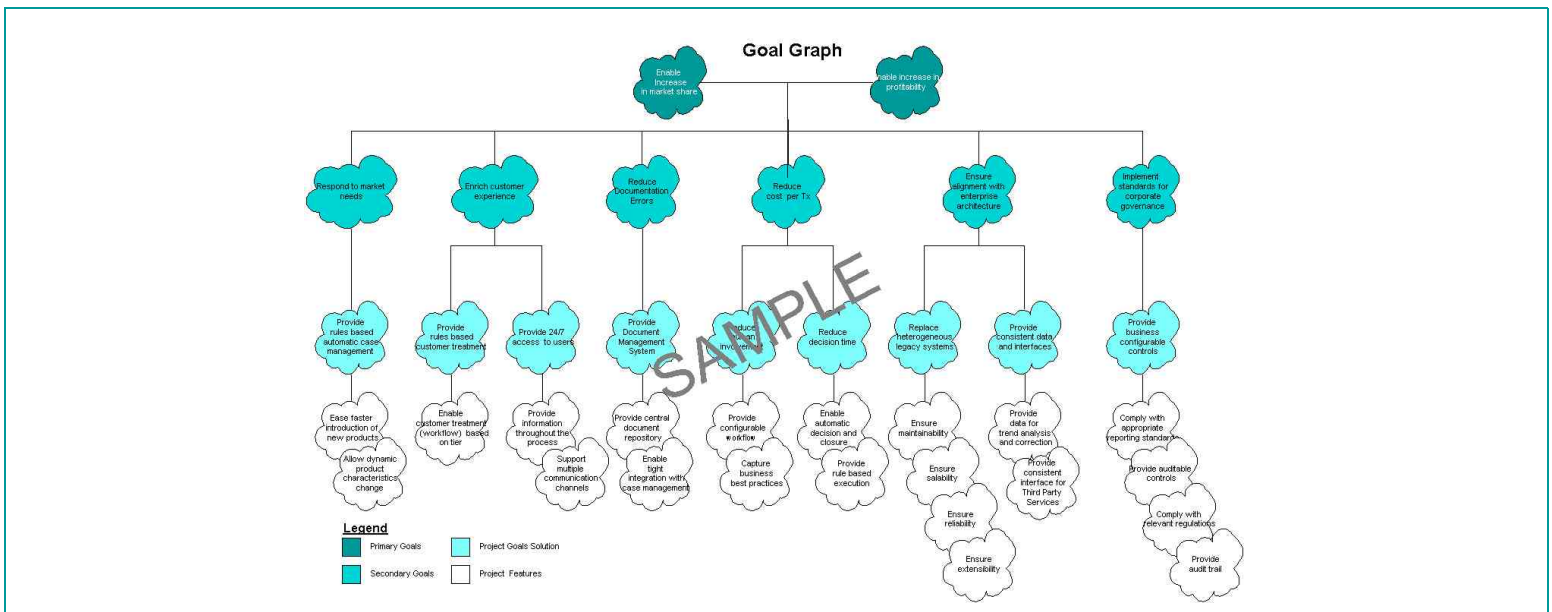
Goal Graph

Enable Increase in market share

nable increase in profitability

Respond to market needs

Enrich customer experience

Reduce Documentation Errors

Reduce cost per Tx

Ensure alignment with enterprise architecture

Implement standards for corporate governance

Provide rules based automatic case management

Provide rules based customer treatment

Provide 24/7 access to users

Provide Document Management System

educe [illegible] involvement

Reduce decision time

Replace heterogeneous legacy systems

Provide consistent data and interfaces

Provide business configurable controls

Ease faster introduction of new products

Allow dynamic product characteristics change

Enable customer treatment (workflow) based on tier

Provide information throughout the process

Support multiple communication channels

Provide central document repository

Enable tight integration with case management

Provide configurable workflow

Capture business best practices

Enable automatic decision and closure

Provide rule based execution

Ensure maintainability

Ensure salability

Ensure reliability

Ensure extensibility

Provide data for trend analysis and correction

Provide consistent interface for Third Party Services

Comply with appropriate reporting standards

Provide auditable controls

Comply with relevant regulations

Provide audit trail

SAMPLE

Legend

Primary Goals

Project Goals Solution

Secondary Goals

Project Features